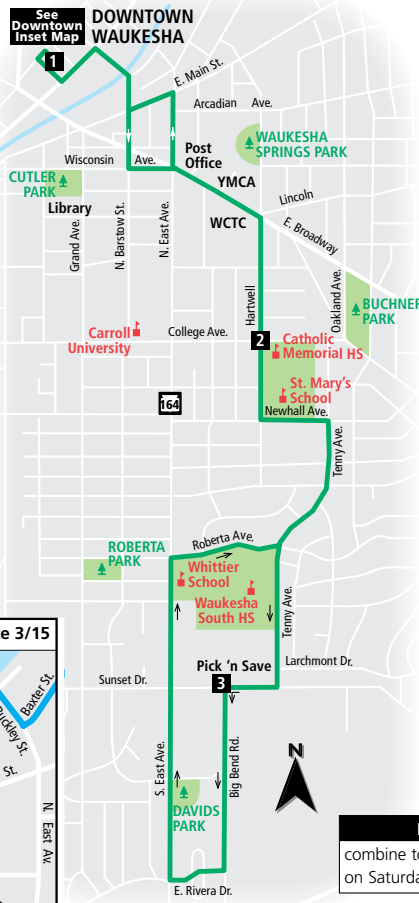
See Downtown Inset Map

DOWNTOWN WAUKESHA

1

E. Main St.

Arcadian Ave.

WAUKESHA SPRINGS PARK

Wisconsin Ave.

Post Office

CUTLER PARK

YMCA

Lincoln

Library

WCTC

E. Broadway

Grand Ave.

N. Barstow St.

N. East Ave.

Hartwell

Oakland Ave.

BUCHNER PARK

Carroll University

College Ave.

2

Catholic Memorial HS

St. Mary's School

164

Newhall Ave.

Tenny Ave.

Roberta Ave.

ROBERTA PARK

Whittier School

Waukesha South HS

Tenny Ave.

e 3/15

Baxter St.

Larchmont Dr.

Pick 'n Save

Sunset Dr.

3

uckley St.

St.

S. East Ave.

Big Bend Rd.

N

DAVIDS PARK

N. East Av.

combine t

on Saturda

E. Rivera Dr.